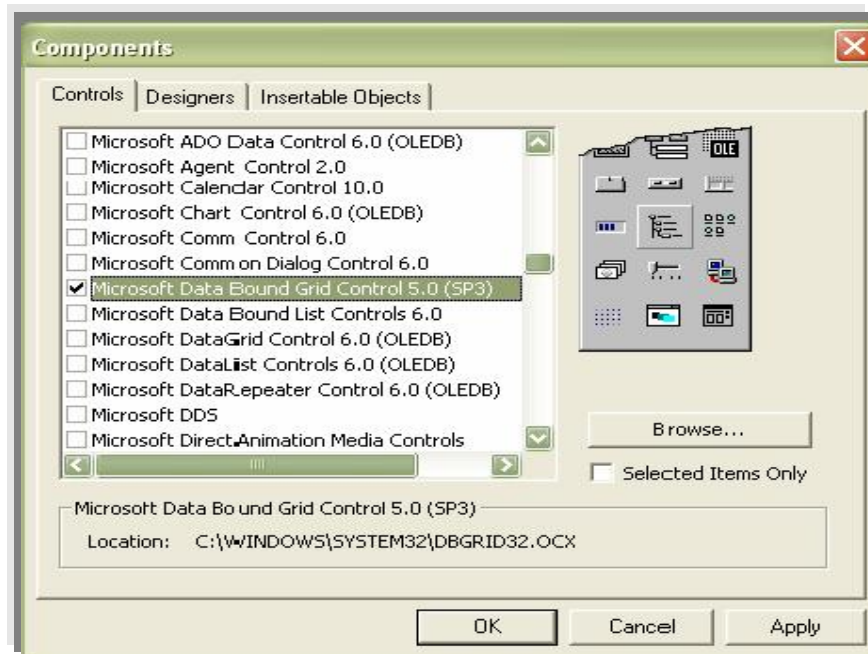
Components

Controls | Designers | Insertable Objects

Microsoft ADO Data Control 6.0 (OLEDB)
Microsoft Agent Control 2.0
Microsoft Calendar Control 10.0
Microsoft Chart Control 6.0 (OLEDB)
Microsoft Comm Control 6.0
Microsoft Common Dialog Control 6.0
✔ Microsoft Data Bound Grid Control 5.0 (SP3)
Microsoft Data Bound List Controls 6.0
Microsoft DataGrid Control 6.0 (OLEDB)
Microsoft DataList Controls 6.0 (OLEDB)
Microsoft DataRepeater Control 6.0 (OLEDB)
Microsoft DDS
Microsoft DirectAnimation Media Controls

OLE

Browse...

Selected Items Only

Microsoft Data Bound Grid Control 5.0 (SP3)

Location: C:\WINDOWS\SYSTEM32\DBGRID32.OCX

OK | Cancel | Apply